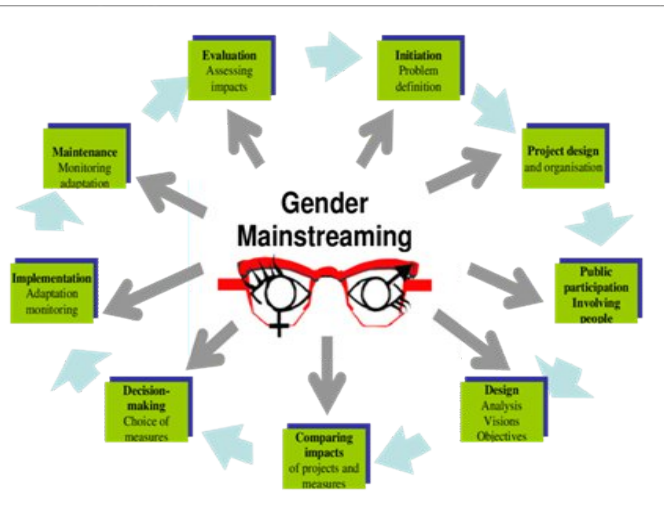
Evaluation
Assessing impacts

Initiation
Problem definition

Project design
and organisation

Public participation
Involving people

Design
Analysis
Visions
Objectives

Comparing impacts
of projects and measures

Decision-making
Choice of measures

Implementation
Adaptation monitoring

Maintenance
Monitoring adaptation

Gender Mainstreaming